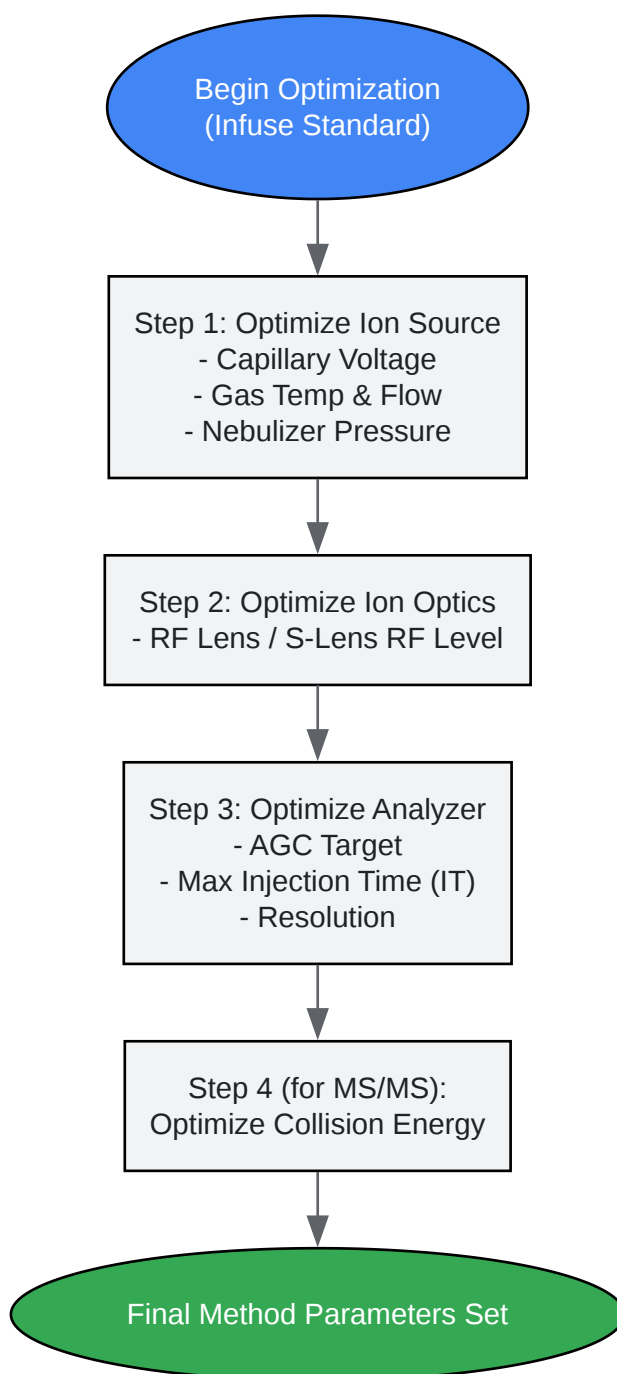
Begin Optimization
(Infuse Standard)

Step 1: Optimize Ion Source
- Capillary Voltage
- Gas Temp & Flow
- Nebulizer Pressure

Step 2: Optimize Ion Optics
- RF Lens / S-Lens RF Level

Step 3: Optimize Analyzer
- AGC Target
- Max Injection Time (IT)
- Resolution

Step 4 (for MS/MS):
Optimize Collision Energy

Final Method Parameters Set